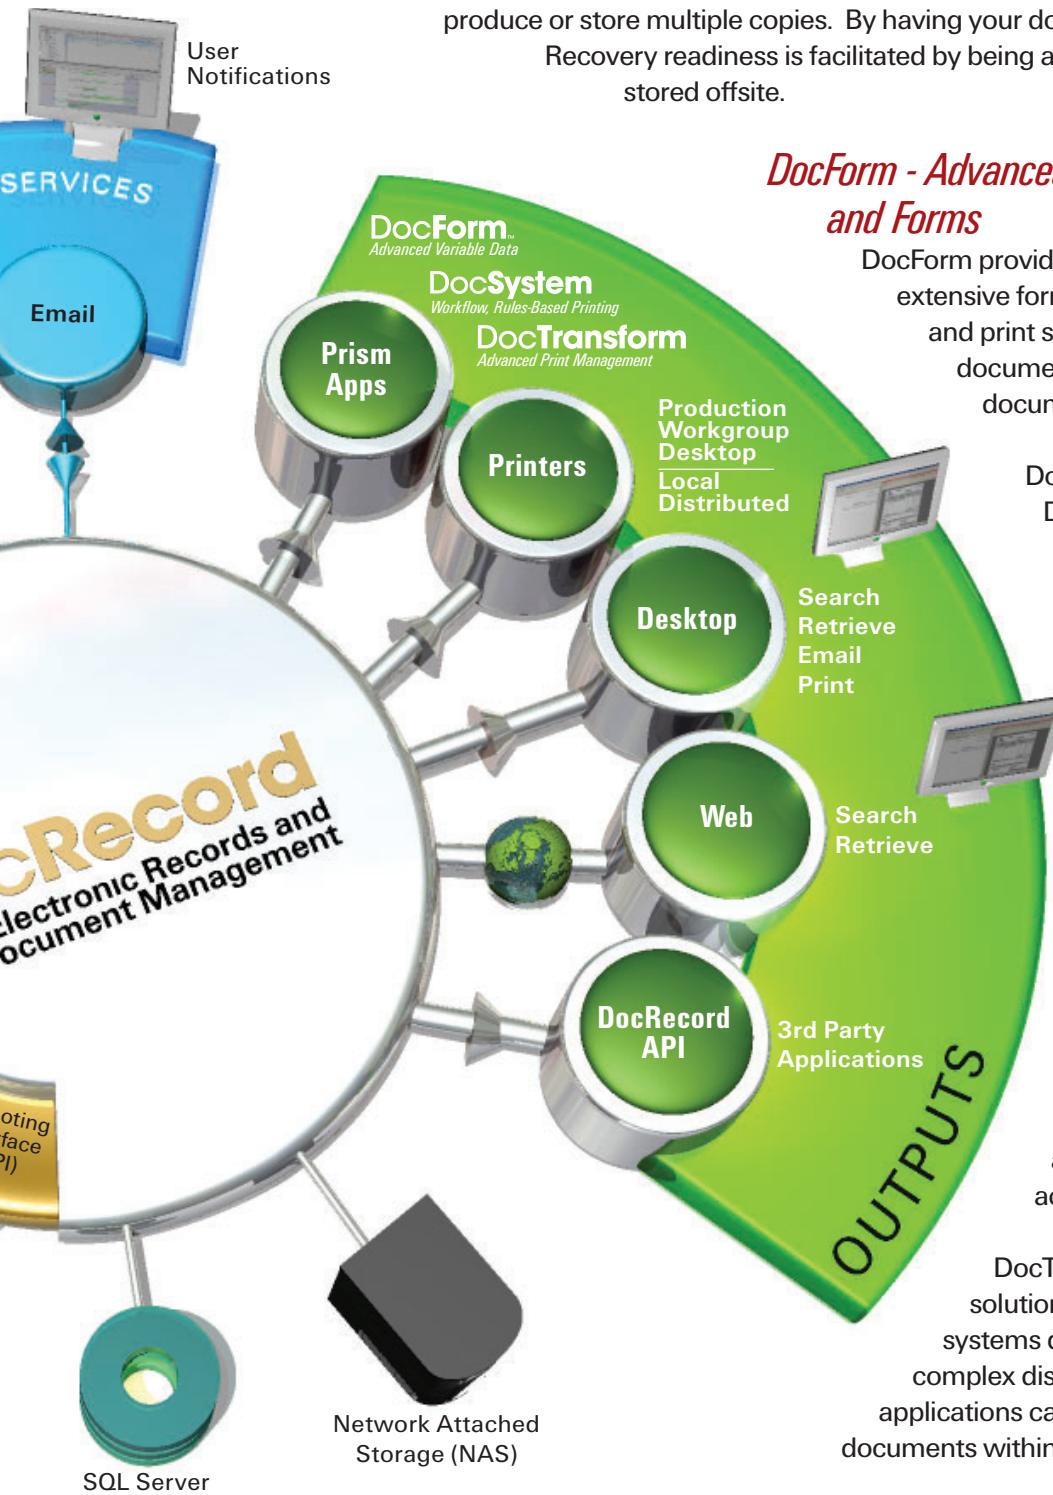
produce or store multiple copies. By having your do
Recovery readiness is facilitated by being a
stored offsite.

User
Notifications

SERVICES

Email

DocForm - Advance
and Forms

DocForm provid
extensive for
and print s
docume
docun

Dc
D

DocForm
Advanced Variable Data

DocSystem
Workflow, Rules-Based Printing

DocTransform
Advanced Print Management

Prism
Apps

Printers

Production
Workgroup
Desktop
Local
Distributed

Desktop

Search
Retrieve
Email
Print

Web

Search
Retrieve

cRecord
lectronic Records and
ocument Management

DocRecord
API

3rd Party
Applications

OUTPUTS

oting
face
PI)

a
ac

DocT
solution
systems c
complex dis
applications ca
documents within

Network Attached
Storage (NAS)

SQL Server